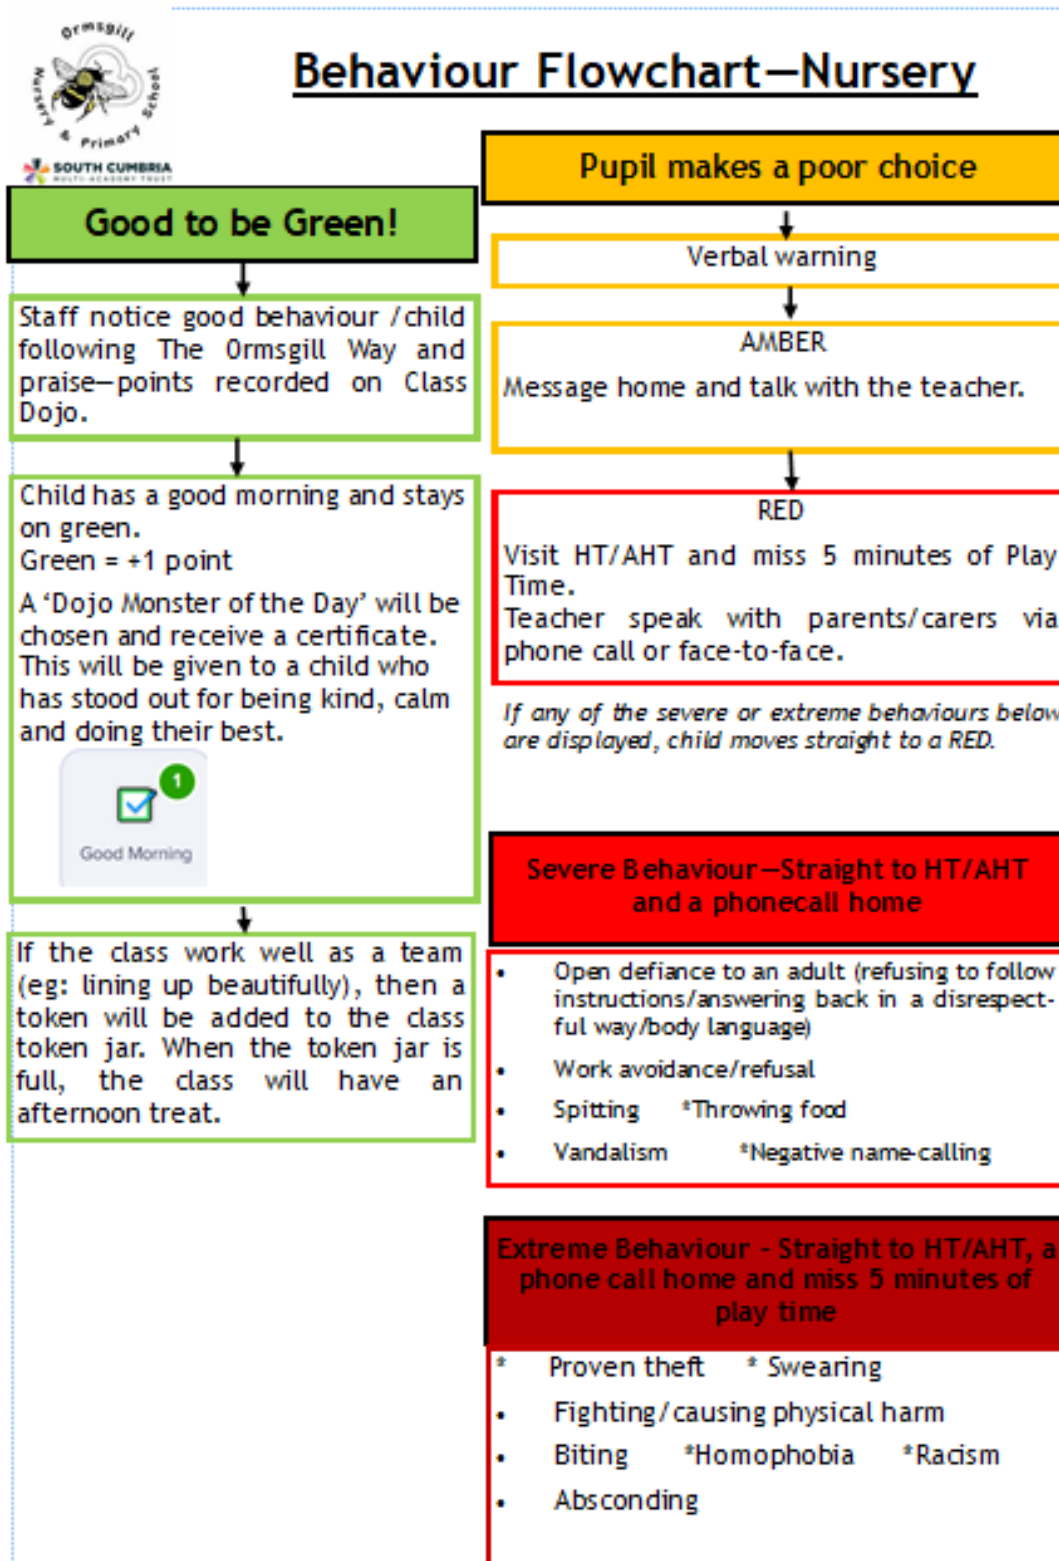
Ormsgill Nursery & Primary School

SOUTH CUMBRIA MULTI-ACADEMY TRUST

Behaviour Flowchart—Nursery

Good to be Green!

Staff notice good behaviour / child following The Ormsgill Way and praise—points recorded on Class Dojo.

Child has a good morning and stays on green.
Green = +1 point

A 'Dojo Monster of the Day' will be chosen and receive a certificate. This will be given to a child who has stood out for being kind, calm and doing their best.

1
Good Morning

If the class work well as a team (eg: lining up beautifully), then a token will be added to the class token jar. When the token jar is full, the class will have an afternoon treat.

Pupil makes a poor choice

Verbal warning

AMBER
Message home and talk with the teacher.

RED
Visit HT/AHT and miss 5 minutes of Play Time.
Teacher speak with parents/carers via phone call or face-to-face.

If any of the severe or extreme behaviours below are displayed, child moves straight to a RED.

Severe Behaviour—Straight to HT/AHT and a phonecall home

- Open defiance to an adult (refusing to follow instructions/answering back in a disrespectful way/body language)
- Work avoidance/refusal
- Spitting *Throwing food
- Vandalism *Negative name-calling

Extreme Behaviour - Straight to HT/AHT, a phone call home and miss 5 minutes of play time

* Proven theft * Swearing
- Fighting / causing physical harm
- Biting *Homophobia *Racism
- Absconding